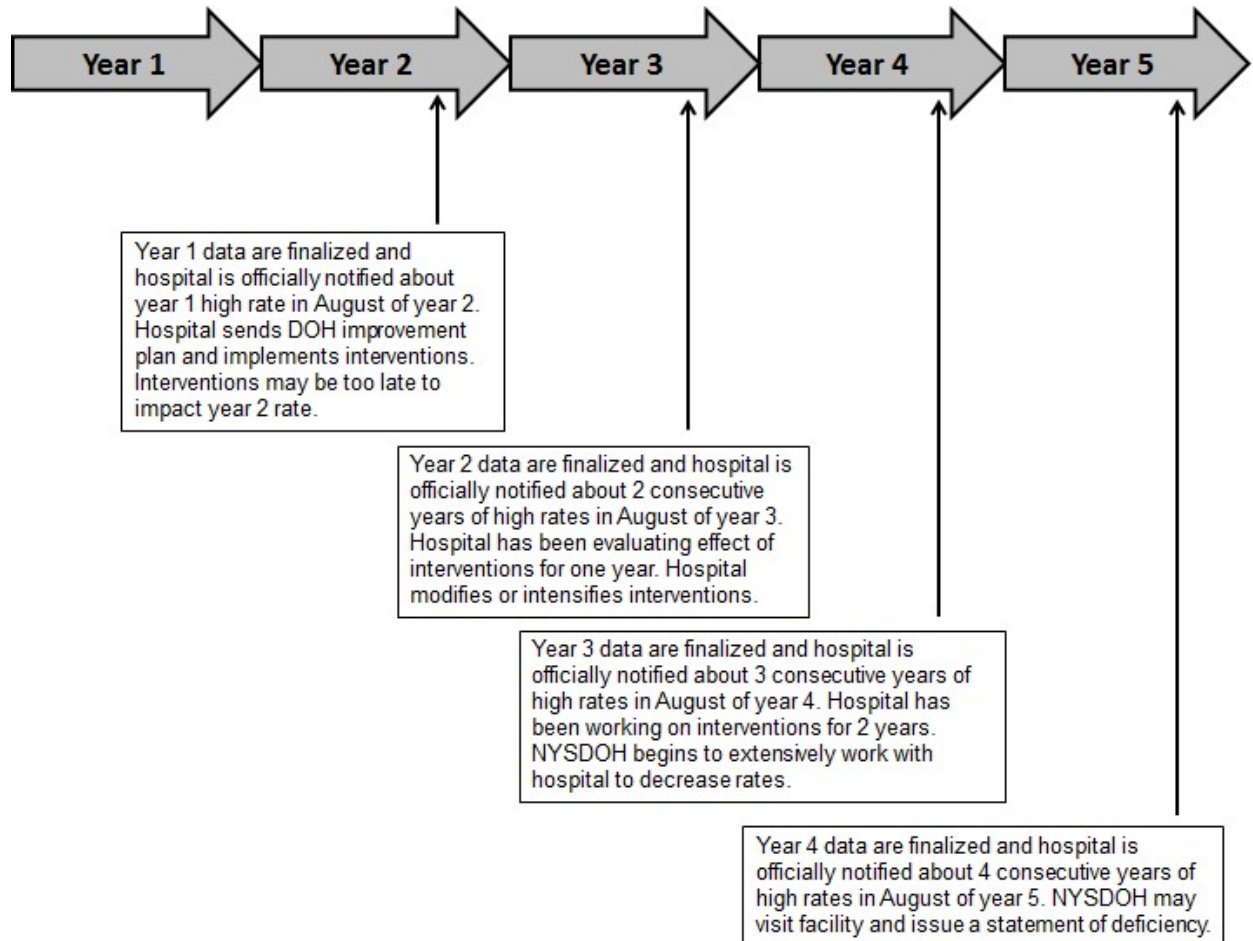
Year 1

Year 2

Year 3

Year 4

Year 5

Year 1 data are finalized and hospital is officially notified about year 1 high rate in August of year 2. Hospital sends DOH improvement plan and implements interventions. Interventions may be too late to impact year 2 rate.

Year 2 data are finalized and hospital is officially notified about 2 consecutive years of high rates in August of year 3. Hospital has been evaluating effect of interventions for one year. Hospital modifies or intensifies interventions.

Year 3 data are finalized and hospital is officially notified about 3 consecutive years of high rates in August of year 4. Hospital has been working on interventions for 2 years. NYSDOH begins to extensively work with hospital to decrease rates.

Year 4 data are finalized and hospital is officially notified about 4 consecutive years of high rates in August of year 5. NYSDOH may visit facility and issue a statement of deficiency.